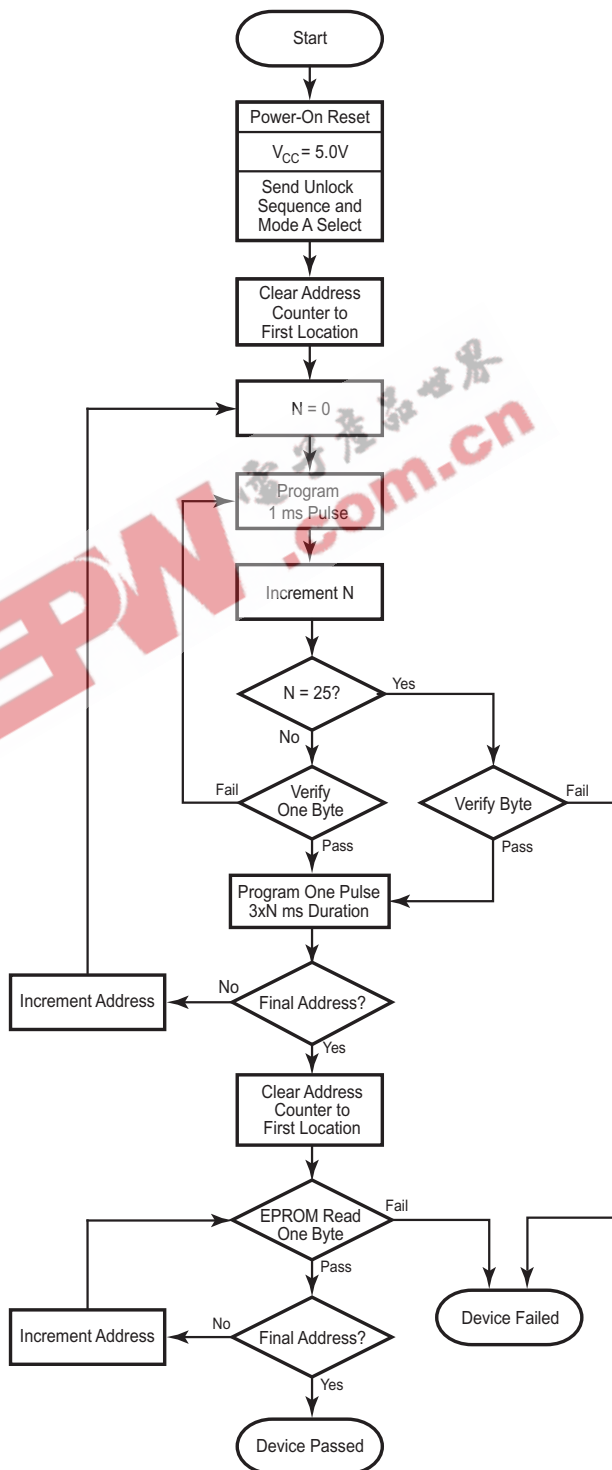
Start

Power-On Reset

$V_{CC}$ = 5.0V

Send Unlock Sequence and Mode A Select

Clear Address Counter to First Location

N = 0

Program 1 ms Pulse

Increment N

N = 25?

Yes

No

Fail

Verify One Byte

Verify Byte

Fail

Pass

Pass

Program One Pulse 3xN ms Duration

Increment Address

No

Final Address?

Yes

Clear Address Counter to First Location

EPROM Read One Byte

Fail

Pass

Device Failed

Increment Address

No

Final Address?

Yes

Device Passed

EPW .com.cn